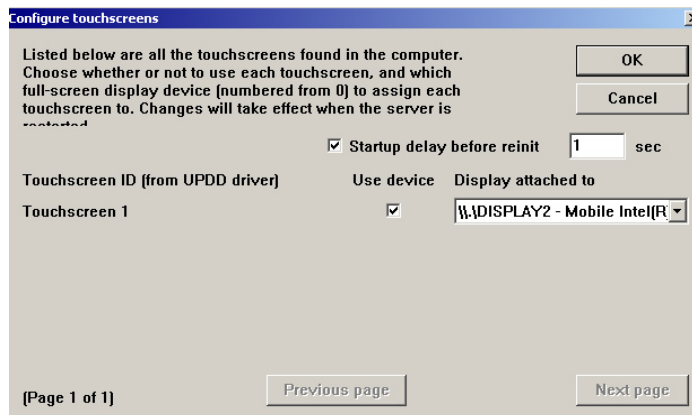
Configure touchscreens

Listed below are all the touchscreens found in the computer. Choose whether or not to use each touchscreen, and which full-screen display device (numbered from 0) to assign each touchscreen to. Changes will take effect when the server is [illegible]

OK

Cancel

Startup delay before reinit 1 sec

Touchscreen ID (from UPDD driver) Use device Display attached to

Touchscreen 1 \\.\DISPLAY2 - Mobile Intel(R

(Page 1 of 1) Previous page Next page